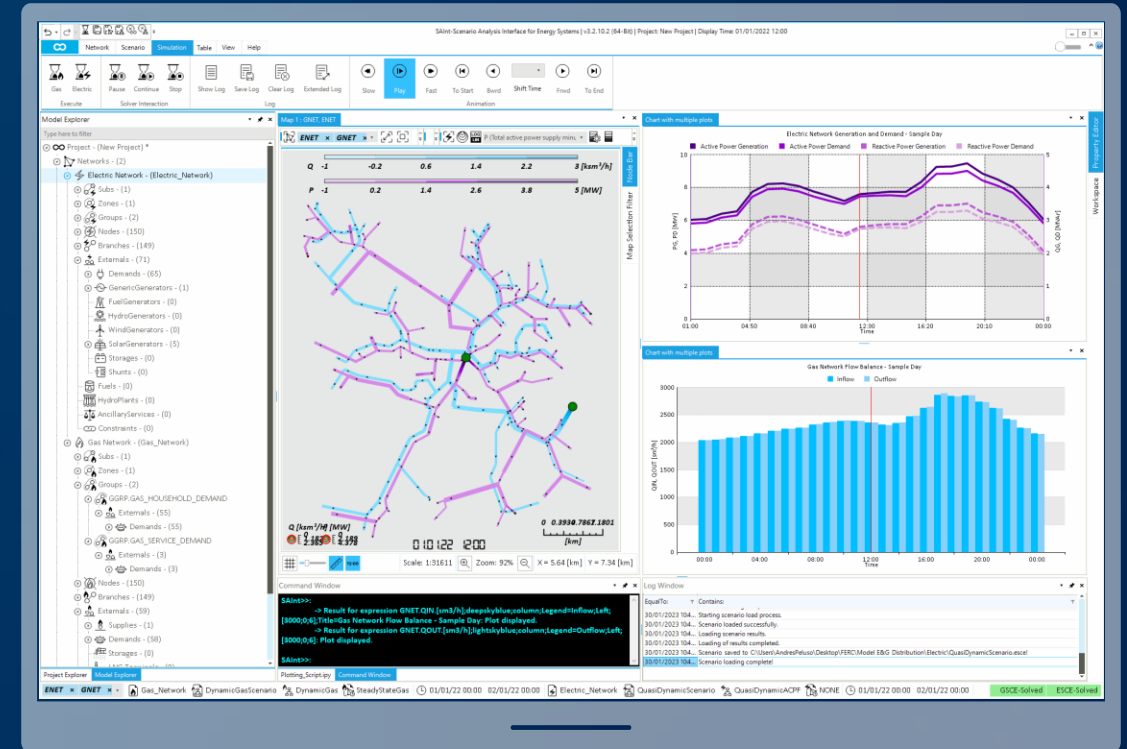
SAInt-Scenario Analysis Interface for Energy Systems | v3.2.10.2 (64-Bit) | Project: New Project | Display Time: 01/01/2022 12:00

Network Scenario Simulation Table View Help

Gas Electric
Execute
Pause Continue Stop
Solver Interaction
Show Log Save Log Clear Log Extended Log
Log
Slow Play Fast To Start Bwrd Shift Time Frwd To End
Animation

Model Explorer
Type here to filter
Project - (New Project) *
Networks - (2)
Electric Network - (Electric_Network)
Subs - (1)
Zones - (1)
Groups - (2)
Nodes - (150)
Branches - (149)
Externals - (71)
Demands - (65)
GenericGenerators - (1)
FuelGenerators - (0)
HydroGenerators - (0)
WindGenerators - (0)
SolarGenerators - (5)
Storages - (0)
Shunts - (0)
Fuels - (0)
HydroPlants - (0)
AncillaryServices - (0)
Constraints - (0)
Gas Network - (Gas_Network)
Subs - (1)
Zones - (1)
Groups - (2)
GGRP.GAS_HOUSEHOLD_DEMAND
Externals - (55)
Demands - (55)
GGRP.GAS_SERVICE_DEMAND
Externals - (3)
Demands - (3)
Nodes - (150)
Branches - (149)
Externals - (59)
Supplies - (1)
Demands - (58)
Storages - (0)
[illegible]
Project Explorer Model Explorer

Map 1 : GNET, ENET
ENET × GNET ×
P (Total active power supply minu...
Node Bar
Map Selection Filter
Q -1 -0.2 0.6 1.4 2.2 3 [ksm³/h]
P -1 0.2 1.4 2.6 3.8 5 [MW]
Q [ksm³/h] [MW]
0 0.3930.7867.1801
[km]
01.01.22 12:00
Scale: 1:31611 Zoom: 92% X = 5.64 [km] Y = 7.34 [km]

Chart with multiple plots
Electric Network Generation and Demand - Sample Day
Active Power Generation Active Power Demand Reactive Power Generation Reactive Power Demand
PG, PD [MW]
QG, QD [MVar]
10 8 6 4 2 0
5 4 3 2 1 0
01:00 04:50 08:40 12:30 16:20 20:10 00:00
Time
Property Editor
Workspace

Chart with multiple plots
Gas Network Flow Balance - Sample Day
Inflow Outflow
QIN, QOUT [sm³/h]
3000 2500 2000 1500 1000 500 0
00:00 04:00 08:00 12:00 16:00 20:00 00:00
Time

Command Window
SAInt>>:
-> Result for expression GNET.QIN.[sm3/h];deepskyblue;column;Legend=Inflow;Left;[3000;0;6];Title=Gas Network Flow Balance - Sample Day: Plot displayed.
-> Result for expression GNET.QOUT.[sm3/h];lightskyblue;column;Legend=Outflow;Left;[3000;0;6]: Plot displayed.
SAInt>>:
Plotting_Script.ipy Command Window

Log Window
EqualTo: Contains:
30/01/2023 104... Starting scenario load process.
30/01/2023 104... Scenario loaded successfully.
30/01/2023 104... Loading scenario results.
30/01/2023 104... Loading of results completed.
30/01/2023 104... Scenario saved to C:\Users\AndresPeluso\Desktop\FERC\Model E&G Distribution\Electric\QuasiDynamicScenario.esce!
30/01/2023 104... Scenario loading complete!

ENET × GNET × Gas_Network DynamicGasScenario DynamicGas SteadyStateGas 01/01/22 00:00 02/01/22 00:00 Electric_Network QuasiDynamicScenario QuasiDynamicACPF NONE 01/01/22 00:00 02/01/22 00:00 GSCE-Solved ESCE-Solved